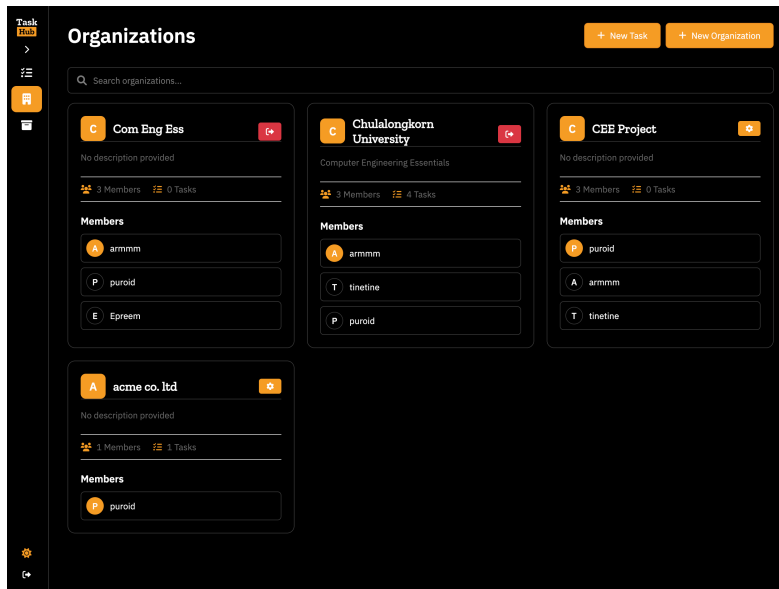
Task Hub

Organizations

+ New Task

+ New Organization

Search organizations...

C Com Eng Ess

No description provided

3 Members 0 Tasks

Members

A armmm

P puroid

E Epreem

C Chulalongkorn University

Computer Engineering Essentials

3 Members 4 Tasks

Members

A armmm

T tinetine

P puroid

C CEE Project

No description provided

3 Members 0 Tasks

Members

P puroid

A armmm

T tinetine

A acme co. ltd

No description provided

1 Members 1 Tasks

Members

P puroid